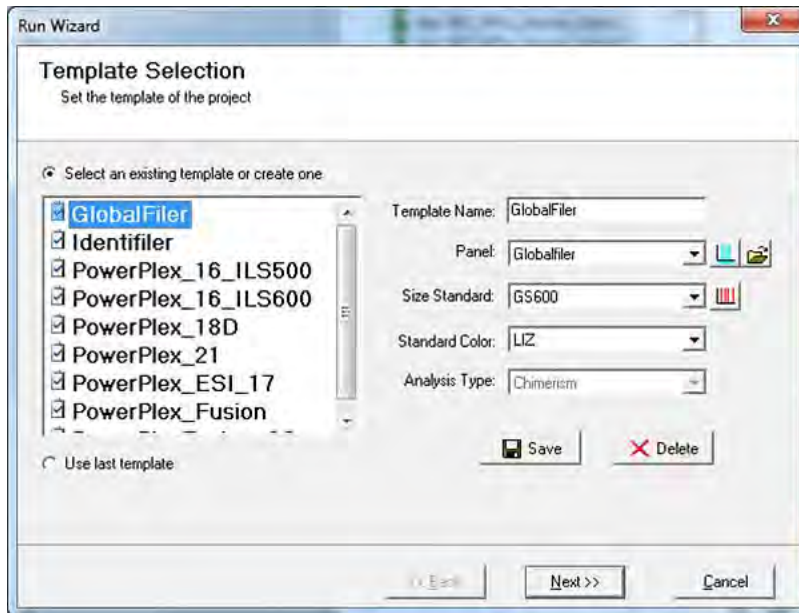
Run Wizard

Template Selection
Set the template of the project

Select an existing template or create one

GlobalFiler
Identifiler
PowerPlex_16_ILS500
PowerPlex_16_ILS600
PowerPlex_18D
PowerPlex_21
PowerPlex_ESI_17
PowerPlex_Fusion
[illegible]

Use last template

Template Name: GlobalFiler

Panel: Globalfiler

Size Standard: GS600

Standard Color: LIZ

Analysis Type: Chimerism

Save

Delete

<< Back

Next >>

Cancel